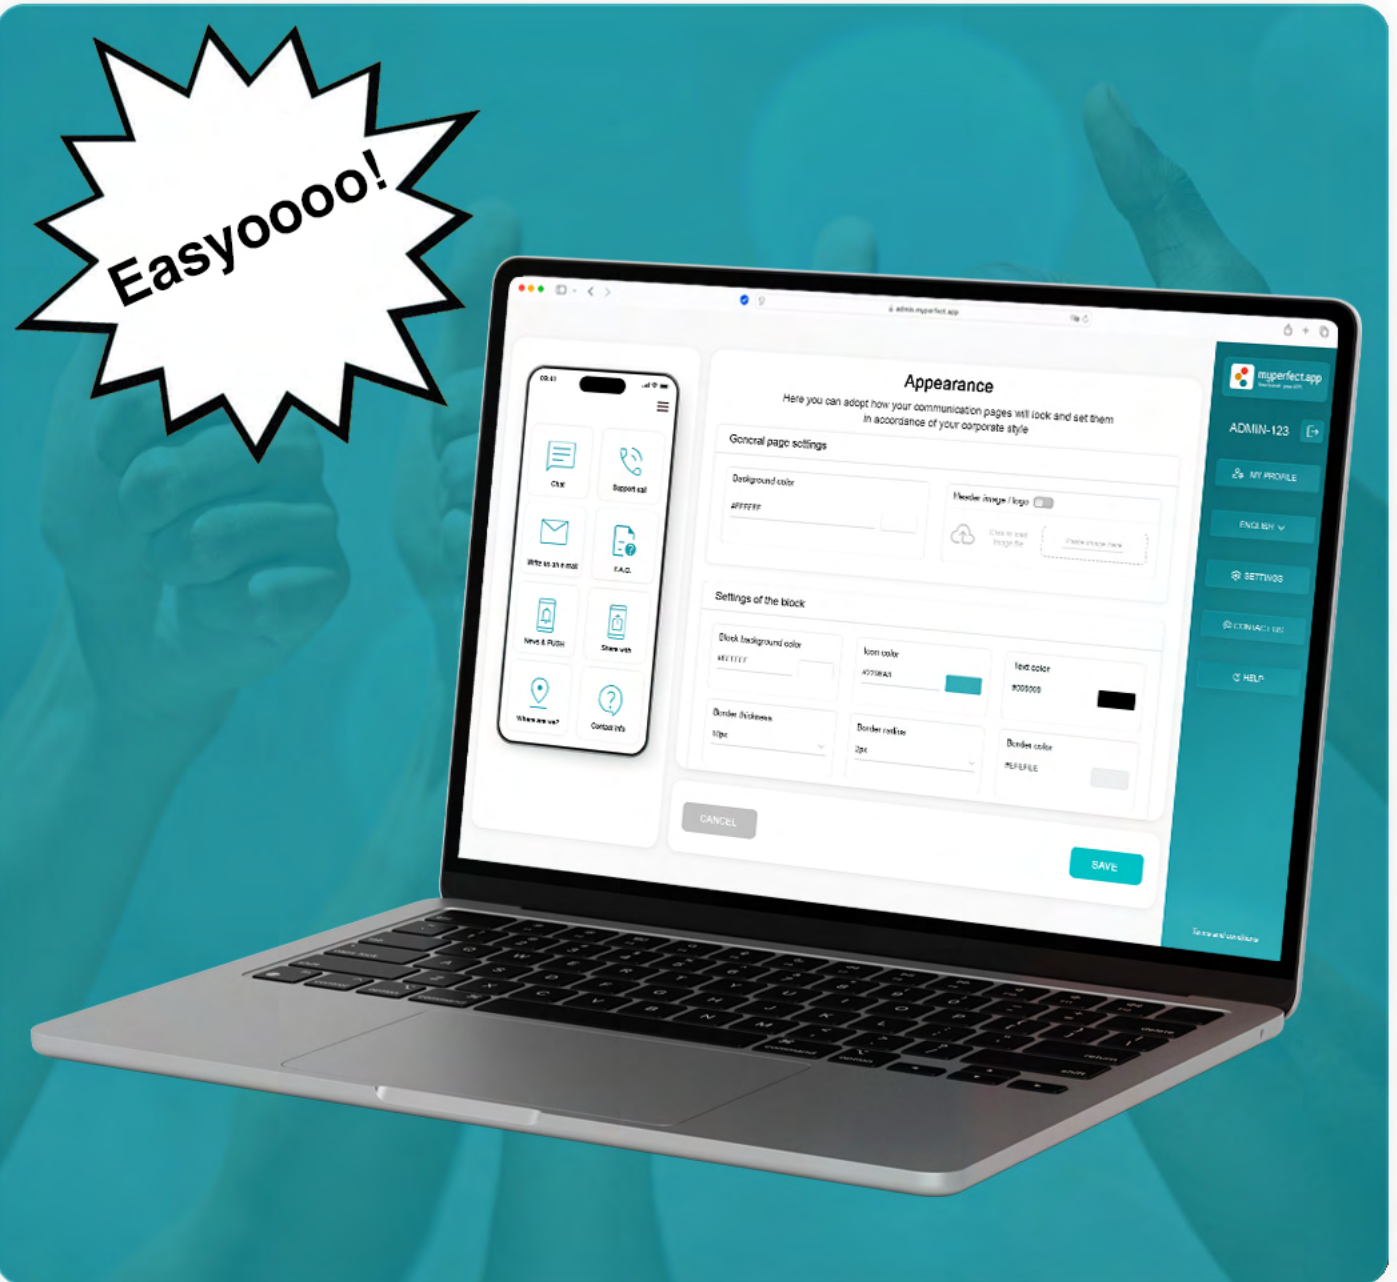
Easyoooo!

admin.myperfect.app

09:41

Chat
Support call
Write us an e-mail
F.A.Q.
News & PUSH
Share with
Where are we?
Contact info

Appearance
Here you can adopt how your communication pages will look and set them in accordance of your corporate style

General page settings
Background color
#FFFFFF
Header image / logo
Click to load image file
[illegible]

Settings of the block
Block background color
#FFFFFF
Icon color
#27B0A1
Text color
#000000
Border thickness
1px
Border radius
2px
Border color
#EFEFEF

CANCEL
SAVE

myperfect.app
ADMIN-123
MY PROFILE
ENGLISH
SETTINGS
CONTACT US
HELP
Terms and conditions